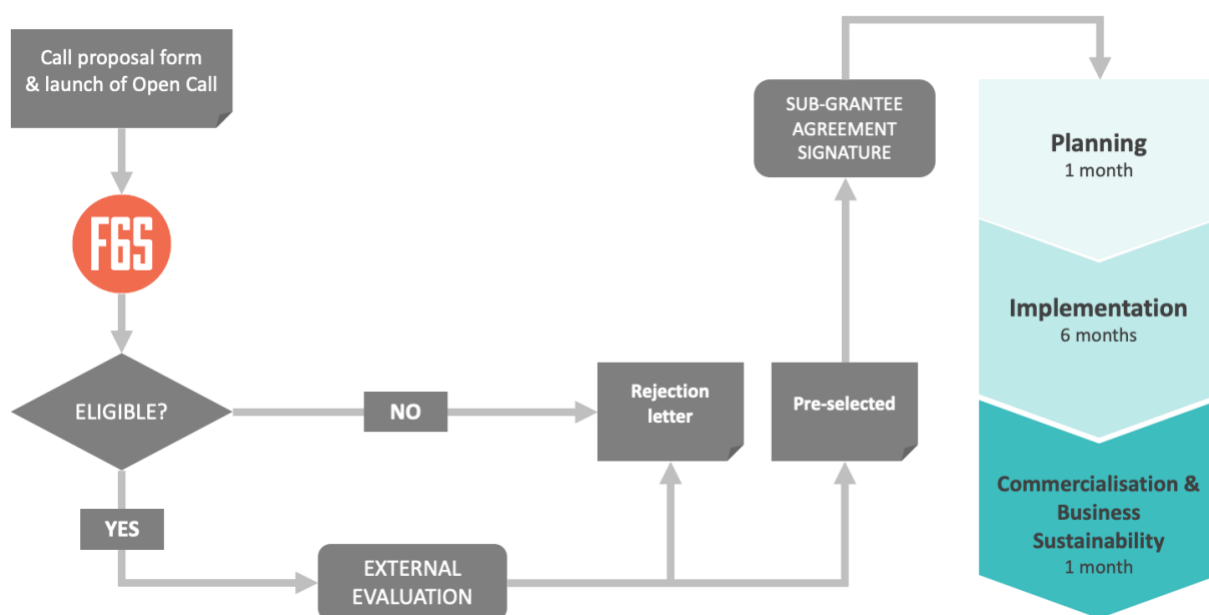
Call proposal form & launch of Open Call

F6S

ELIGIBLE?

NO

YES

EXTERNAL EVALUATION

Rejection letter

Pre-selected

SUB-GRANTEE AGREEMENT SIGNATURE

Planning
1 month

Implementation
6 months

Commercialisation & Business Sustainability
1 month